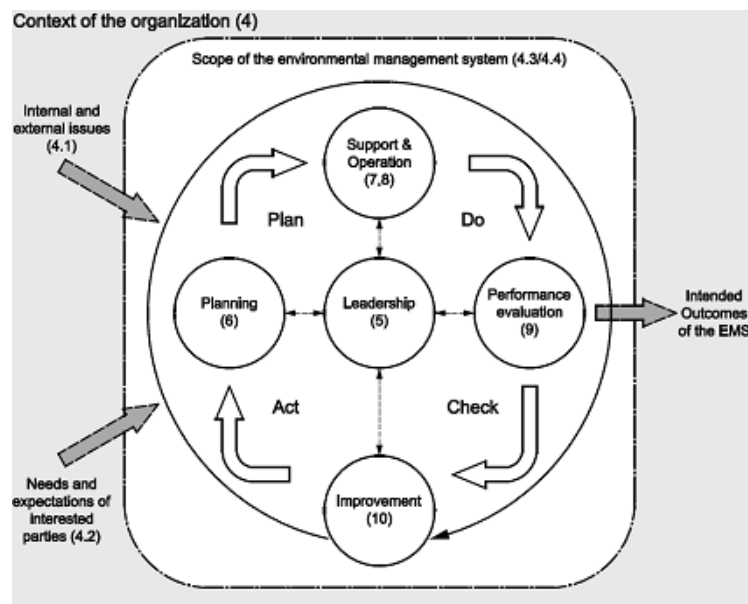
Context of the organization (4)

Scope of the environmental management system (4.3/4.4)

Internal and external issues (4.1)

Support & Operation (7,8)

Plan

Do

Planning (6)

Leadership (5)

Performance evaluation (9)

Intended Outcomes of the EMS

Act

Check

Needs and expectations of interested parties (4.2)

Improvement (10)